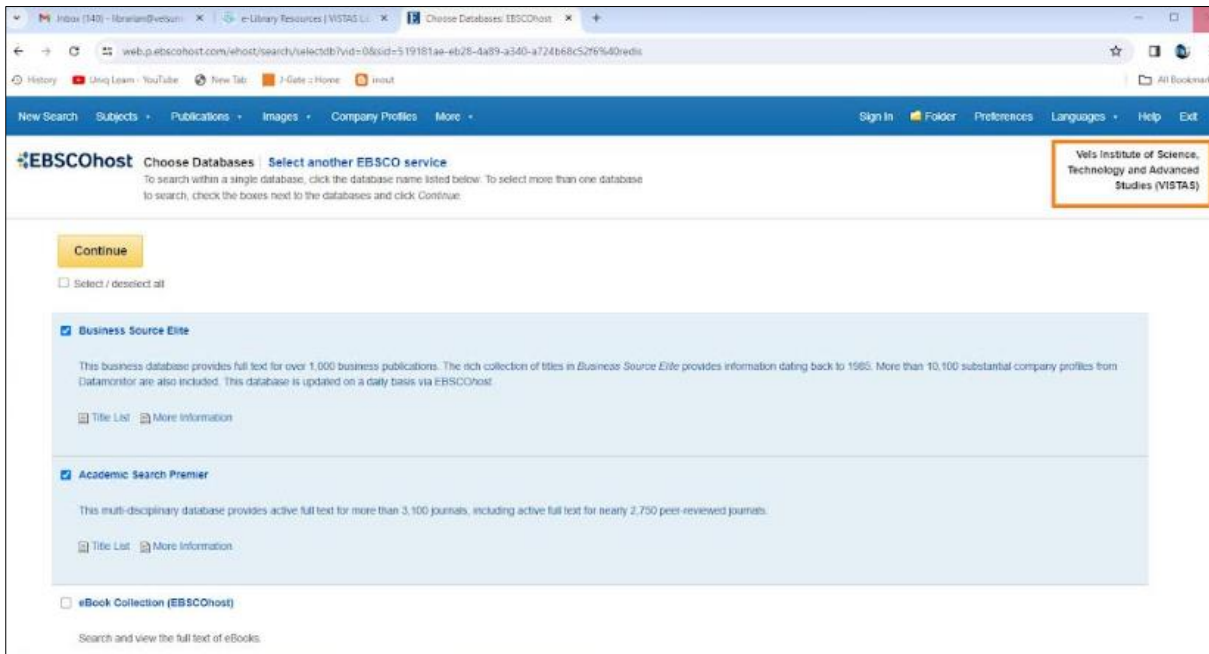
Inbox (340) - librarian@velsuni | e-Library Resources | VISTAS | Choose Databases: EBSCOhost

web.p.ebscohost.com/ehost/search/selectdb?vid=0&sid=519181ae-eb28-4a89-a340-a724b68c52f6%40redis

History | Uniq Learn - YouTube | New Tab | J-Gate :: Home | inout | All Bookmarks

New Search | Subjects | Publications | Images | Company Profiles | More | Sign In | Folder | Preferences | Languages | Help | Exit

EBSCOhost Choose Databases | Select another EBSCO service

To search within a single database, click the database name listed below. To select more than one database to search, check the boxes next to the databases and click *Continue*.

Vels Institute of Science, Technology and Advanced Studies (VISTAS)

Continue

Select / deselect all

Business Source Elite

This business database provides full text for over 1,000 business publications. The rich collection of titles in *Business Source Elite* provides information dating back to 1985. More than 10,100 substantial company profiles from Datamonitor are also included. This database is updated on a daily basis via EBSCOhost.

Title List | More Information

Academic Search Premier

This multi-disciplinary database provides active full text for more than 3,100 journals, including active full text for nearly 2,750 peer-reviewed journals.

Title List | More Information

eBook Collection (EBSCOhost)

Search and view the full text of eBooks.